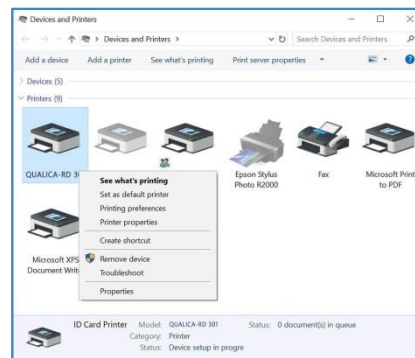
Devices and Printers

← → ↑ > Devices and Printers >

Search Devices and Printers

Add a device Add a printer See what's printing Print server properties

> Devices (5)

∨ Printers (9)

QUALICA-RD 30

See what's printing
Set as default printer
Printing preferences
Printer properties
Create shortcut
Remove device
Troubleshoot
Properties

Epson Stylus Photo R2000

Fax

Microsoft Print to PDF

Microsoft XPS Document Writ

ID Card Printer Model: QUALICA-RD 301 Status: 0 document(s) in queue
Category: Printer
Status: Device setup in progre